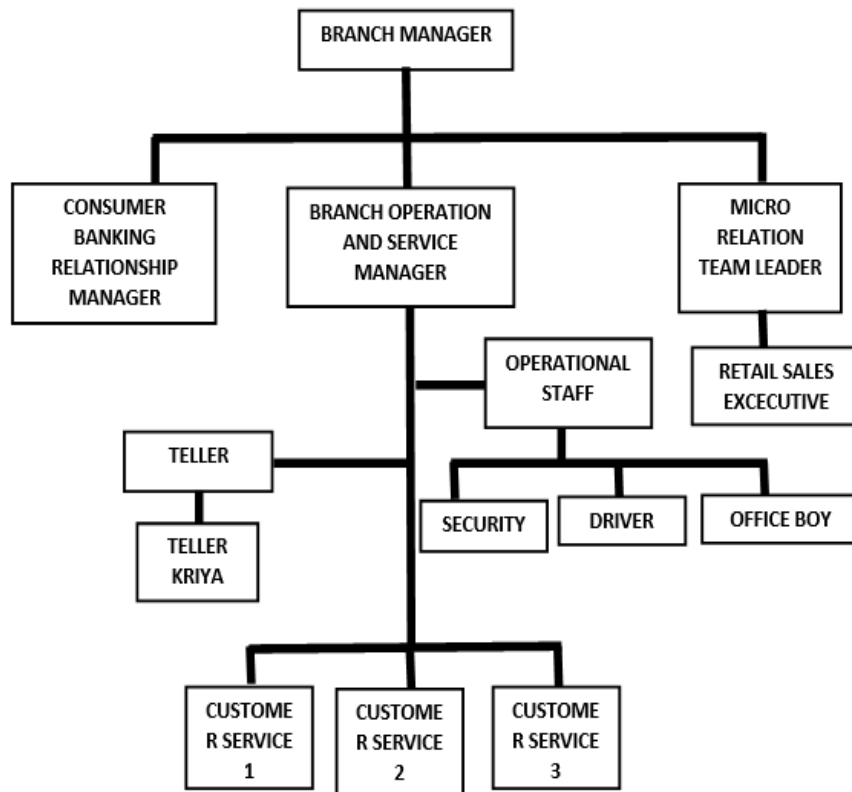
BRANCH MANAGER

CONSUMER BANKING RELATIONSHIP MANAGER

BRANCH OPERATION AND SERVICE MANAGER

MICRO RELATION TEAM LEADER

OPERATIONAL STAFF

RETAIL SALES EXCECUTIVE

TELLER

TELLER KRIYA

SECURITY

DRIVER

OFFICE BOY

CUSTOME R SERVICE 1

CUSTOME R SERVICE 2

CUSTOME R SERVICE 3